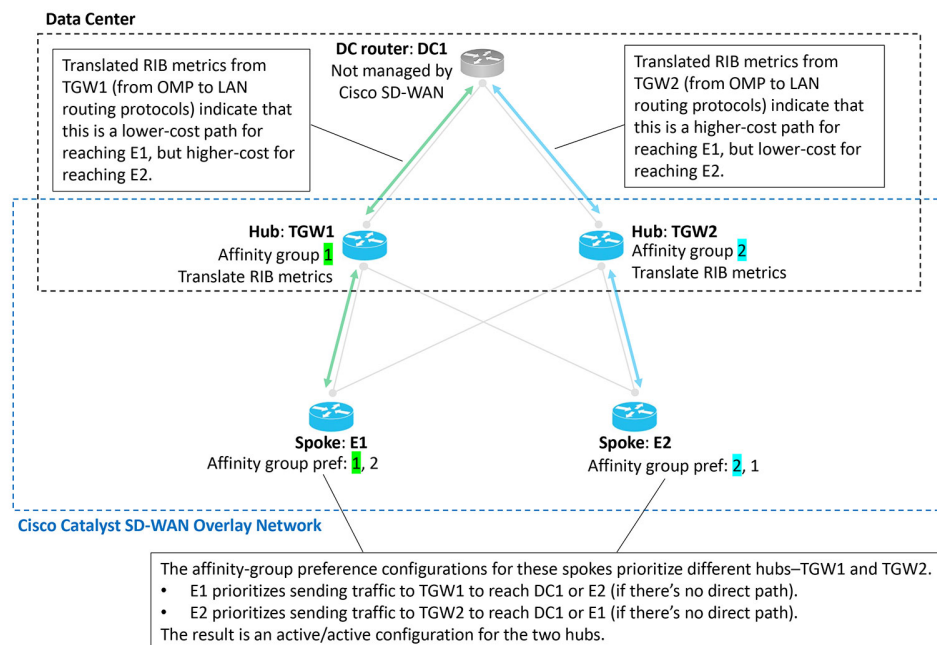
Data Center

DC router: DC1
Not managed by Cisco SD-WAN

Translated RIB metrics from TGW1 (from OMP to LAN routing protocols) indicate that this is a lower-cost path for reaching E1, but higher-cost for reaching E2.

Translated RIB metrics from TGW2 (from OMP to LAN routing protocols) indicate that this is a higher-cost path for reaching E1, but lower-cost for reaching E2.

Hub: TGW1
Affinity group 1
Translate RIB metrics

Hub: TGW2
Affinity group 2
Translate RIB metrics

Spoke: E1
Affinity group pref: 1, 2

Spoke: E2
Affinity group pref: 2, 1

Cisco Catalyst SD-WAN Overlay Network

The affinity-group preference configurations for these spokes prioritize different hubs–TGW1 and TGW2.
• E1 prioritizes sending traffic to TGW1 to reach DC1 or E2 (if there's no direct path).
• E2 prioritizes sending traffic to TGW2 to reach DC1 or E1 (if there's no direct path).
The result is an active/active configuration for the two hubs.